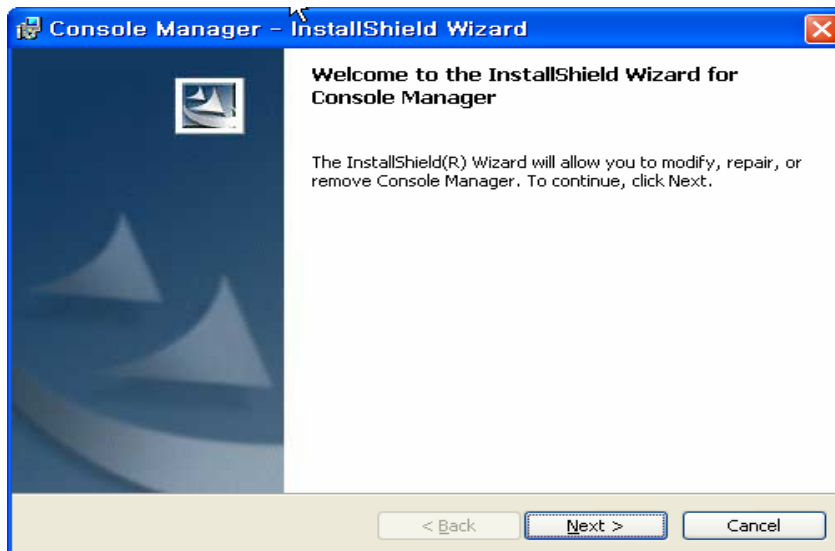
Console Manager - InstallShield Wizard

Welcome to the InstallShield Wizard for Console Manager

The InstallShield(R) Wizard will allow you to modify, repair, or remove Console Manager. To continue, click Next.

< Back
Next >
Cancel